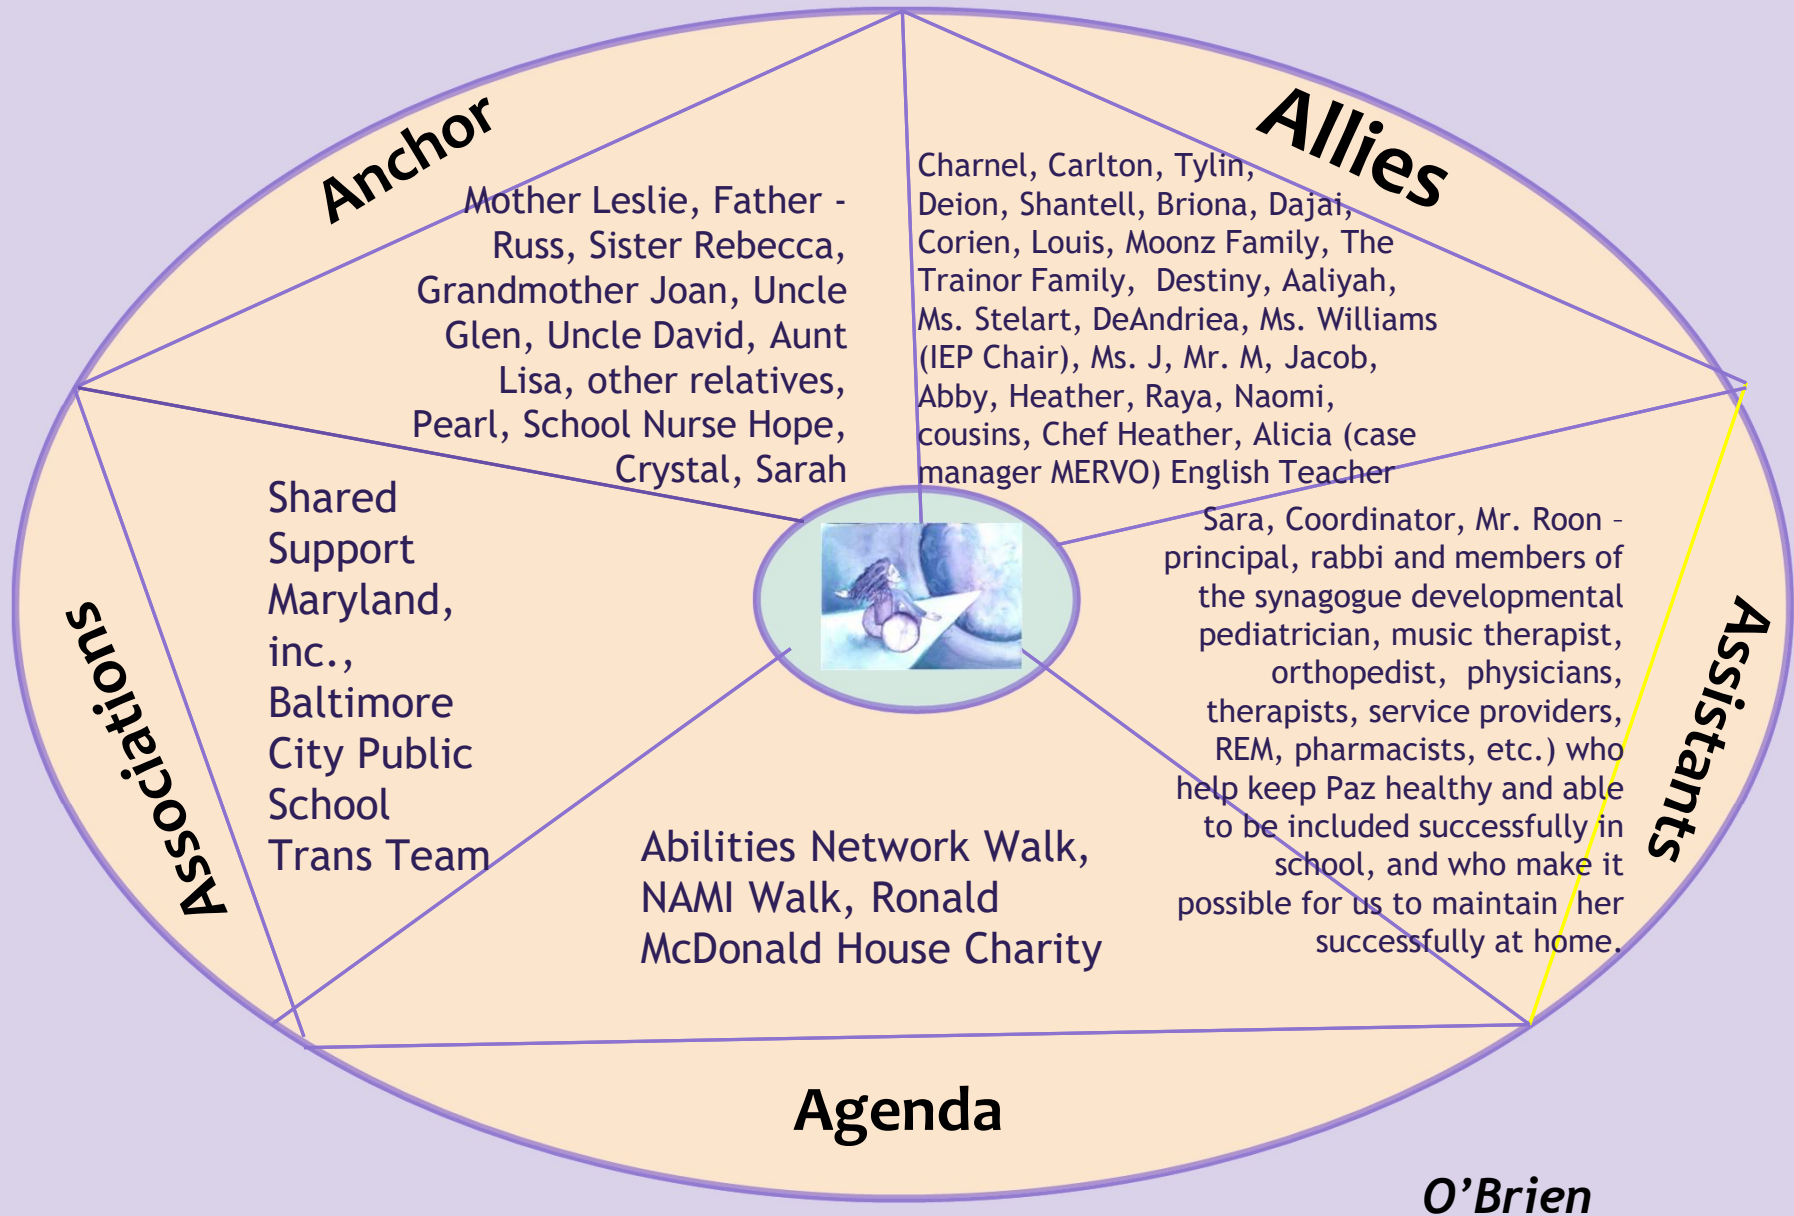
Anchor

Mother Leslie, Father - Russ, Sister Rebecca, Grandmother Joan, Uncle Glen, Uncle David, Aunt Lisa, other relatives, Pearl, School Nurse Hope, Crystal, Sarah

Allies

Charnel, Carlton, Tylin, Deion, Shantell, Briona, Dajai, Corien, Louis, Moonz Family, The Trainor Family, Destiny, Aaliyah, Ms. Stelart, DeAndriea, Ms. Williams (IEP Chair), Ms. J, Mr. M, Jacob, Abby, Heather, Raya, Naomi, cousins, Chef Heather, Alicia (case manager MERVO) English Teacher

Assistants

Sara, Coordinator, Mr. Roon – principal, rabbi and members of the synagogue developmental pediatrician, music therapist, orthopedist, physicians, therapists, service providers, REM, pharmacists, etc.) who help keep Paz healthy and able to be included successfully in school, and who make it possible for us to maintain her successfully at home.

Agenda

Abilities Network Walk, NAMI Walk, Ronald McDonald House Charity

Associations

Shared Support Maryland, inc., Baltimore City Public School Trans Team

O'Brien